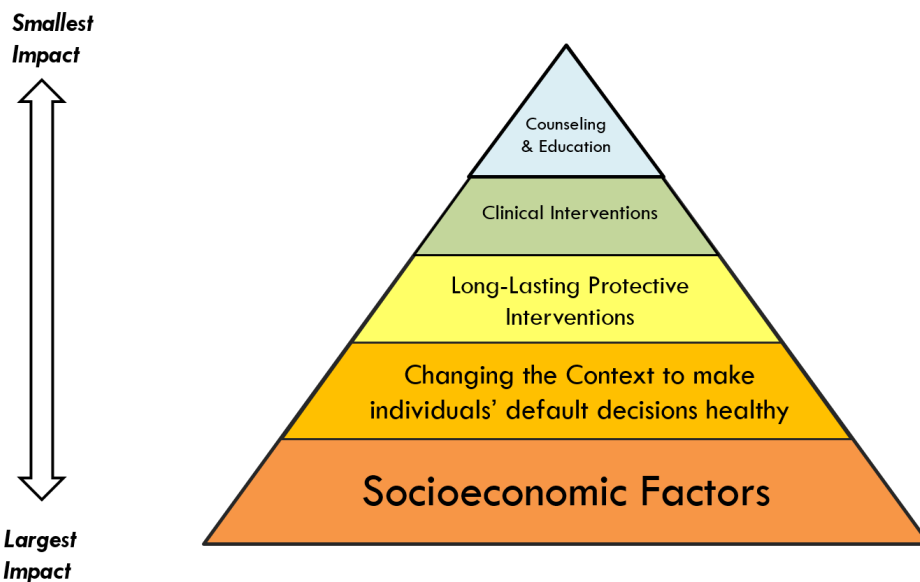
Smallest Impact

Largest Impact

Counseling & Education

Clinical Interventions

Long-Lasting Protective Interventions

Changing the Context to make individuals' default decisions healthy

Socioeconomic Factors